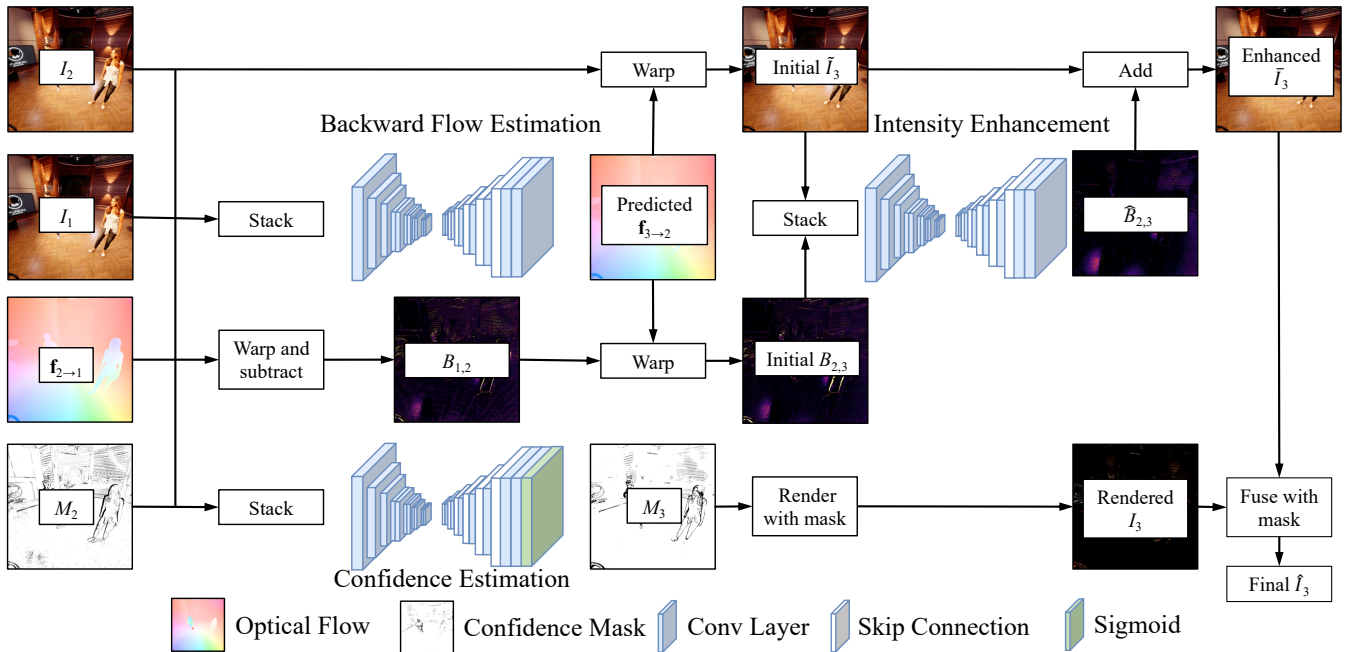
$I_2$

Warp

Initial $\tilde{I}_3$

Add

Enhanced $\bar{I}_3$

Backward Flow Estimation

Intensity Enhancement

$I_1$

Stack

Predicted $\mathbf{f}_{3\to2}$

Stack

$\widehat{B}_{2,3}$

$\mathbf{f}_{2\to1}$

Warp and subtract

$B_{1,2}$

Warp

Initial $B_{2,3}$

$M_2$

Stack

$M_3$

Render with mask

Rendered $I_3$

Fuse with mask

Confidence Estimation

Final $\hat{I}_3$

Optical Flow

Confidence Mask

Conv Layer

Skip Connection

Sigmoid